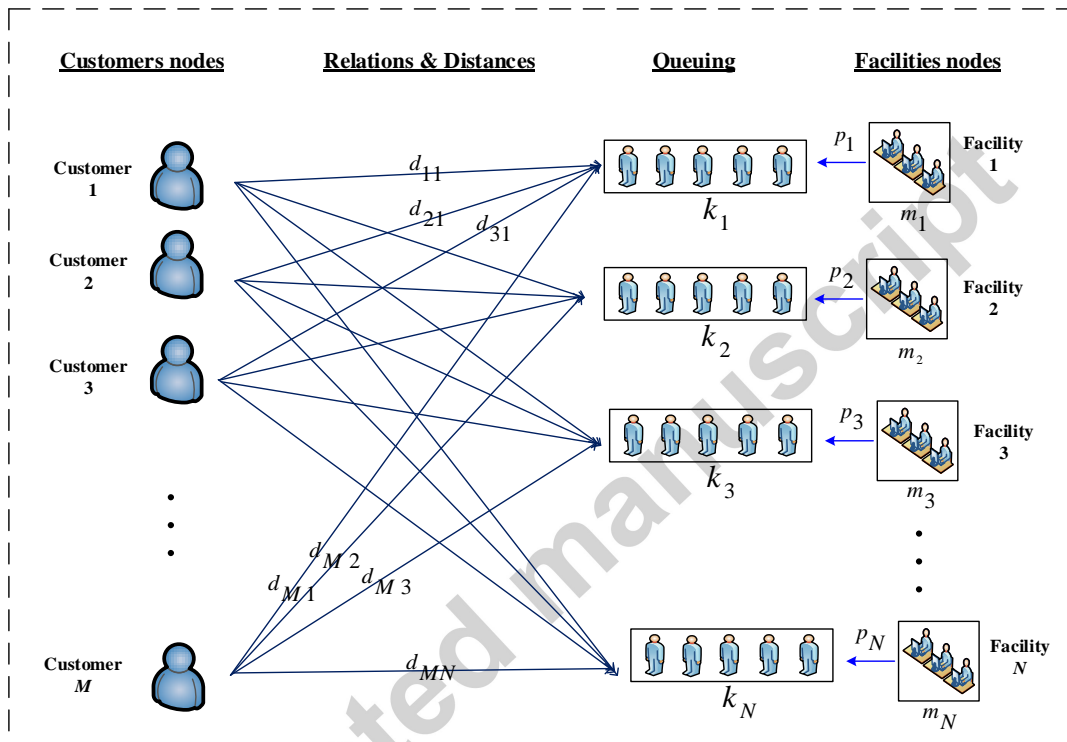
Customers nodes

Relations & Distances

Queuing

Facilities nodes

Customer 1

Customer 2

Customer 3

Customer $M$

$d_{11}$

$d_{21}$

$d_{31}$

$d_{M2}$

$d_{M1}$

$d_{M3}$

$d_{MN}$

$k_1$

$k_2$

$k_3$

$k_N$

$p_1$

$p_2$

$p_3$

$p_N$

Facility 1

Facility 2

Facility 3

Facility $N$

$m_1$

$m_2$

$m_3$

$m_N$

ted manuscript